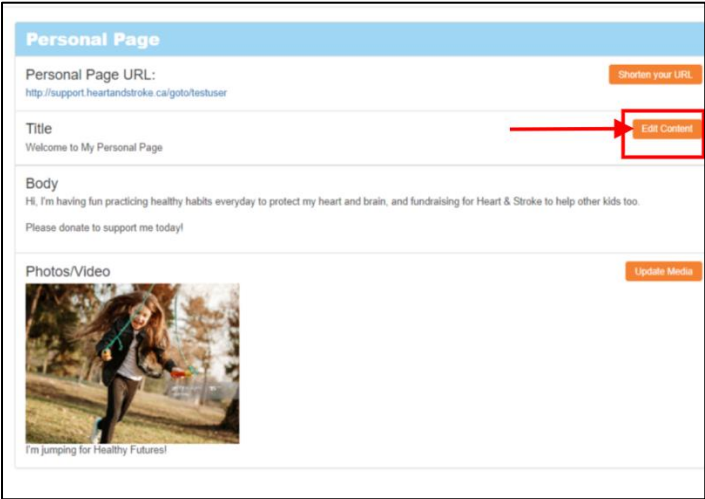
Personal Page

Personal Page URL:
http://support.heartandstroke.ca/goto/testuser

Shorten your URL

Title
Welcome to My Personal Page

Edit Content

Body
Hi, I'm having fun practicing healthy habits everyday to protect my heart and brain, and fundraising for Heart & Stroke to help other kids too.

Please donate to support me today!

Photos/Video

Update Media

I'm jumping for Healthy Futures!